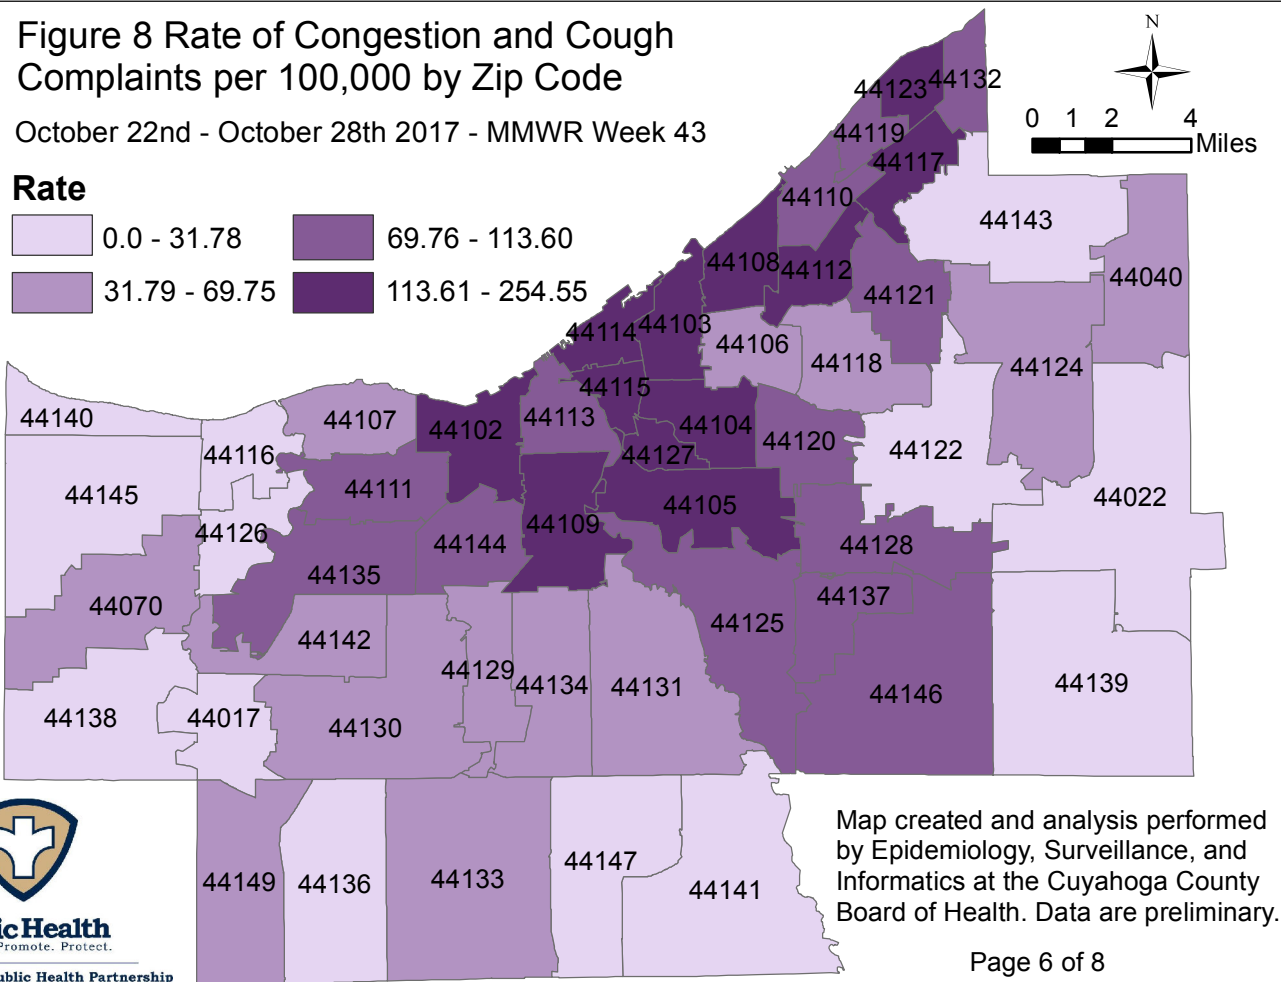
Figure 8 Rate of Congestion and Cough Complaints per 100,000 by Zip Code

October 22nd - October 28th 2017 - MMWR Week 43

Rate

0.0 - 31.78

31.79 - 69.75

69.76 - 113.60

113.61 - 254.55

N

0 1 2 4 Miles

44123 44132 44119 44117 44110 44143 44108 44112 44040 44121 44114 44103 44106 44118 44124 44115 44140 44107 44102 44113 44104 44120 44122 44116 44127 44111 44145 44022 44105 44109 44126 44144 44128 44135 44137 44070 44125 44142 44129 44134 44131 44146 44139 44138 44017 44130 44149 44136 44133 44147 44141

Map created and analysis performed by Epidemiology, Surveillance, and Informatics at the Cuyahoga County Board of Health. Data are preliminary.

Page 6 of 8

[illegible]ic Health
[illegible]Promote. Protect.
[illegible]ublic Health Partnership